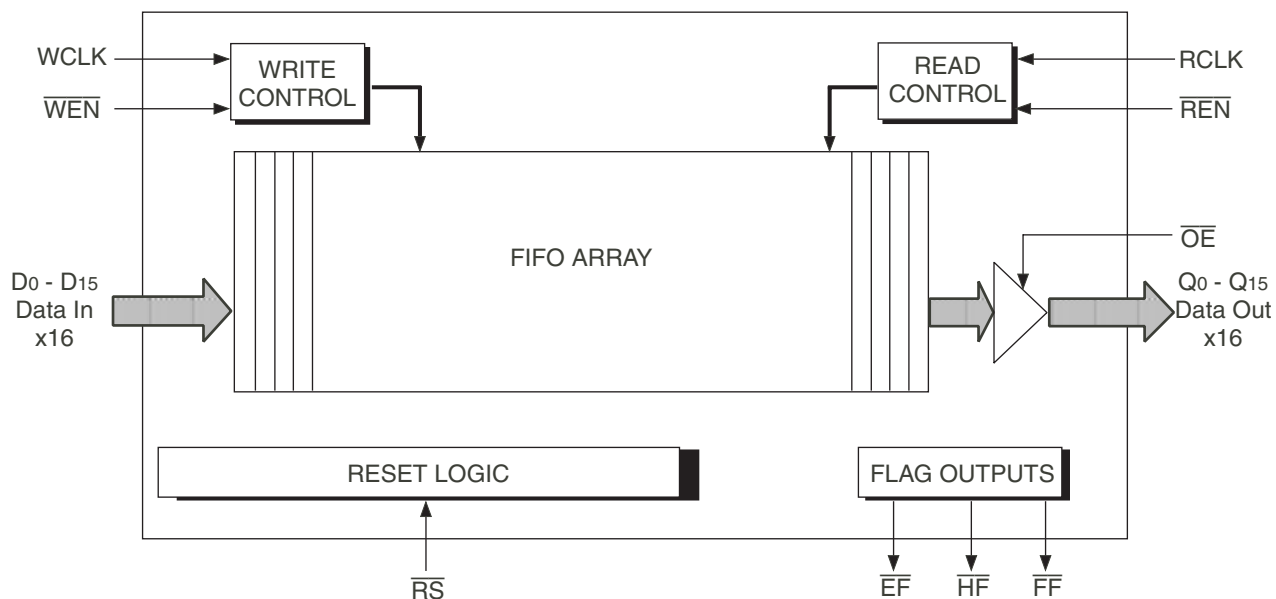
WCLK
$\overline{WEN}$
WRITE CONTROL
READ CONTROL
RCLK
$\overline{REN}$
$\overline{OE}$
FIFO ARRAY
$D_0$ - $D_{15}$ Data In x16
$Q_0$ - $Q_{15}$ Data Out x16
RESET LOGIC
FLAG OUTPUTS
$\overline{RS}$
$\overline{EF}$ $\overline{HF}$ $\overline{FF}$